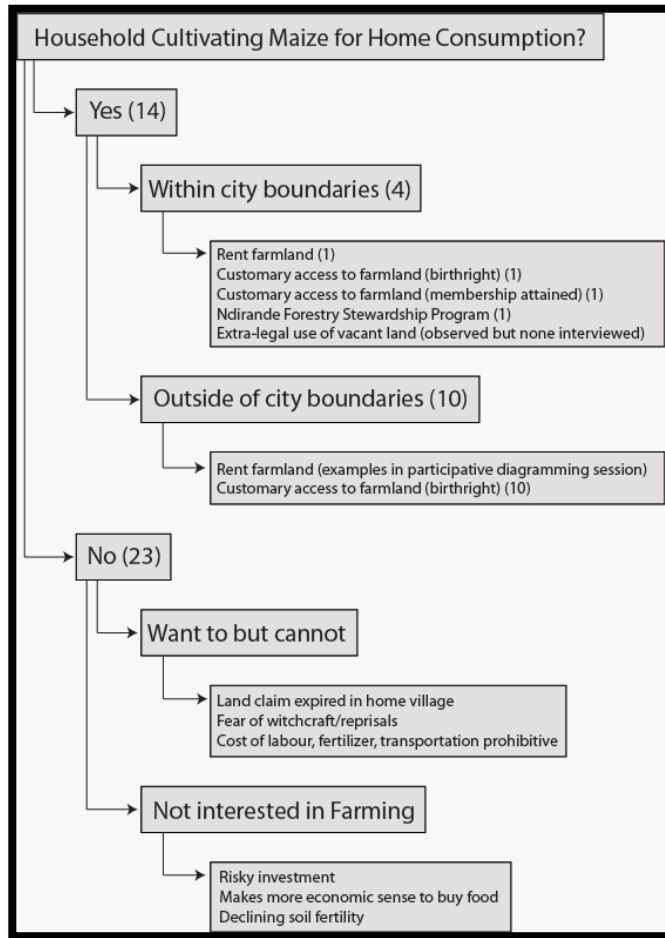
Household Cultivating Maize for Home Consumption?

Yes (14)

Within city boundaries (4)

Rent farmland (1)
Customary access to farmland (birthright) (1)
Customary access to farmland (membership attained) (1)
Ndirande Forestry Stewardship Program (1)
Extra-legal use of vacant land (observed but none interviewed)

Outside of city boundaries (10)

Rent farmland (examples in participative diagramming session)
Customary access to farmland (birthright) (10)

No (23)

Want to but cannot

Land claim expired in home village
Fear of witchcraft/reprisals
Cost of labour, fertilizer, transportation prohibitive

Not interested in Farming

Risky investment
Makes more economic sense to buy food
Declining soil fertility